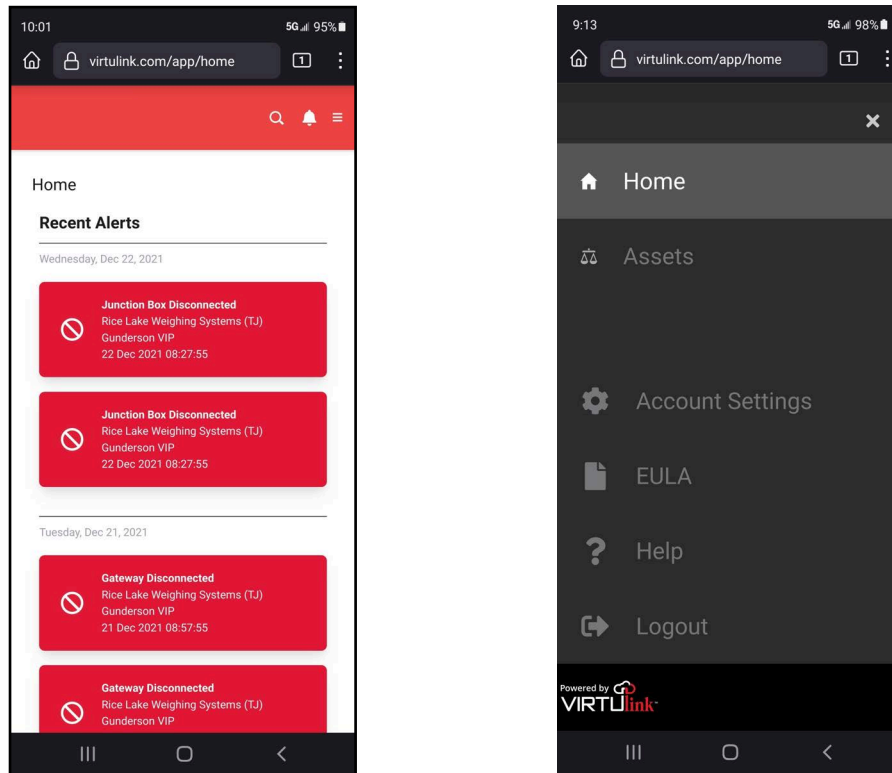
10:01 5G 95%

virtulink.com/app/home 1

Home

Recent Alerts

Wednesday, Dec 22, 2021

Junction Box Disconnected
Rice Lake Weighing Systems (TJ)
Gunderson VIP
22 Dec 2021 08:27:55

Junction Box Disconnected
Rice Lake Weighing Systems (TJ)
Gunderson VIP
22 Dec 2021 08:27:55

Tuesday, Dec 21, 2021

Gateway Disconnected
Rice Lake Weighing Systems (TJ)
Gunderson VIP
21 Dec 2021 08:57:55

Gateway Disconnected
Rice Lake Weighing Systems (TJ)
Gunderson VIP

9:13 5G 98%

virtulink.com/app/home 1

Home

Assets

Account Settings

EULA

Help

Logout

Powered by VIRTUlink